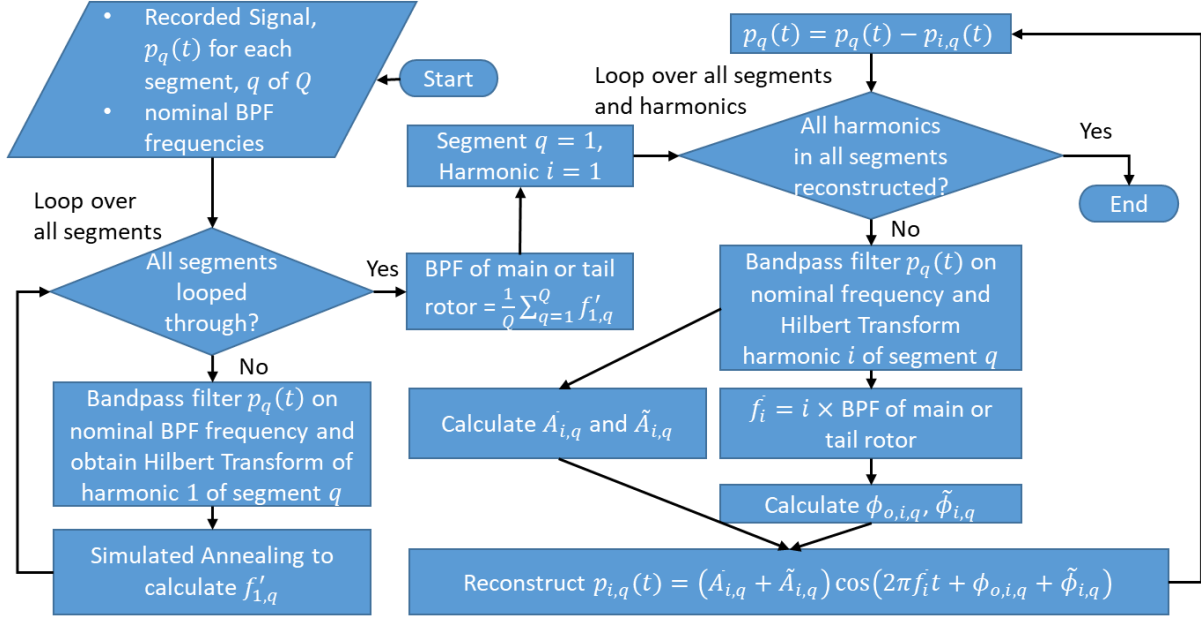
• Recorded Signal, $p_q(t)$ for each segment, $q$ of $Q$
• nominal BPF frequencies

Start

Loop over all segments

All segments looped through?

Yes

No

Bandpass filter $p_q(t)$ on nominal BPF frequency and obtain Hilbert Transform of harmonic 1 of segment $q$

Simulated Annealing to calculate $f'_{1,q}$

BPF of main or tail rotor $= \frac{1}{Q}\sum_{q=1}^{Q} f'_{1,q}$

Segment $q = 1$, Harmonic $i = 1$

Loop over all segments and harmonics

$p_q(t) = p_q(t) - p_{i,q}(t)$

All harmonics in all segments reconstructed?

Yes

End

No

Bandpass filter $p_q(t)$ on nominal frequency and Hilbert Transform harmonic $i$ of segment $q$

Calculate $\bar{A}_{i,q}$ and $\tilde{A}_{i,q}$

$\bar{f}_i = i \times$ BPF of main or tail rotor

Calculate $\phi_{o,i,q}$, $\tilde{\phi}_{i,q}$

Reconstruct $p_{i,q}(t) = \left(\bar{A}_{i,q} + \tilde{A}_{i,q}\right)\cos\left(2\pi \bar{f}_i t + \phi_{o,i,q} + \tilde{\phi}_{i,q}\right)$